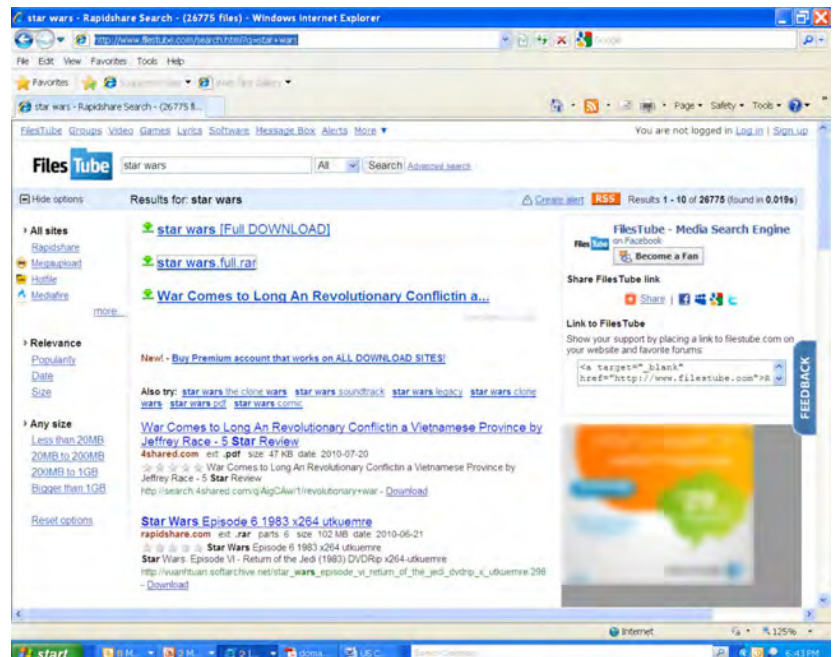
star wars - Rapidshare Search - (26775 files) - Windows Internet Explorer

http://www.filestube.com/search.html?q=star+wars

Google

File Edit View Favorites Tools Help

Favorites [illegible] Web Slice Gallery

star wars - Rapidshare Search - (26775 fi...

Page Safety Tools

FilesTube Groups Video Games Lyrics Software Message Box Alerts More ▼

You are not logged in Log in | Sign up

Files Tube

star wars All Search Advanced search

Hide options

Results for: star wars

Create alert RSS Results 1 - 10 of 26775 (found in 0.019s)

All sites
Rapidshare
Megaupload
Hotfile
Mediafire
more...

Relevance
Popularity
Date
Size

Any size
Less than 20MB
20MB to 200MB
200MB to 1GB
Bigger than 1GB

Reset options

star wars [Full DOWNLOAD]

star wars full rar

War Comes to Long An Revolutionary Conflictin a...

New! - Buy Premium account that works on ALL DOWNLOAD SITES!

Also try: star wars the clone wars star wars soundtrack star wars legacy star wars clone wars star wars pdf star wars comic

War Comes to Long An Revolutionary Conflictin a Vietnamese Province by Jeffrey Race - 5 Star Review
4shared.com ext .pdf size 47 KB date 2010-07-20
War Comes to Long An Revolutionary Conflictin a Vietnamese Province by Jeffrey Race - 5 Star Review
http://search.4shared.com/q/AigCAw/1/revolutionary+war - Download

Star Wars Episode 6 1983 x264 utkuemre
rapidshare.com ext .rar parts 6 size 102 MB date 2010-06-21
Star Wars Episode 6 1983 x264 utkuemre
Star Wars: Episode VI - Return of the Jedi (1983) DVDRip x264-utkuemre
http://vuanhtuan.softarchive.net/star_wars_episode_vi_return_of_the_jedi_dvdrip_x_utkuemre.298 - Download

FilesTube - Media Search Engine
FilesTube on Facebook
Become a Fan

Share FilesTube link
Share

Link to FilesTube
Show your support by placing a link to filestube.com on your website and favorite forums:
<a target="_blank" href="http://www.filestube.com">R

FEEDBACK

Internet 125%

start